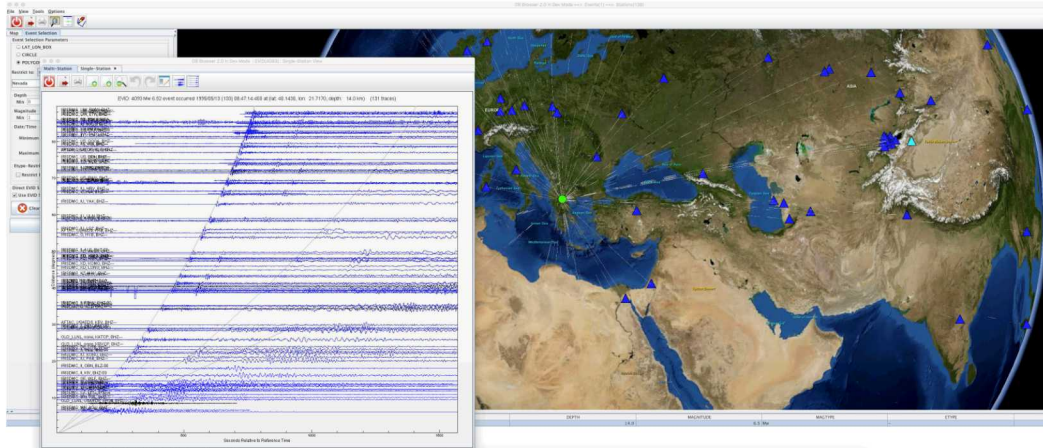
File View Tools Options

Map Event Selection

Event Selection Parameters

LAT_LON_BOX

CIRCLE

POLYGON

Restrict to

Nevada

Depth

Min

Magnitude

Min

Date/Time

Minimum

Maximum

Close

Multi-Station Single-Station

EVID: 4093 Mw 6.50 event occurred 1995/05/13 (133) 08:47:14.468 at lat: 40.1430, lon: 21.7170, depth: 14.0 (km) (131 traces)

Seconds Relative to Reference Time

ASIA

DEPTH

MAGNITUDE

MAGTYPE

ETYPE